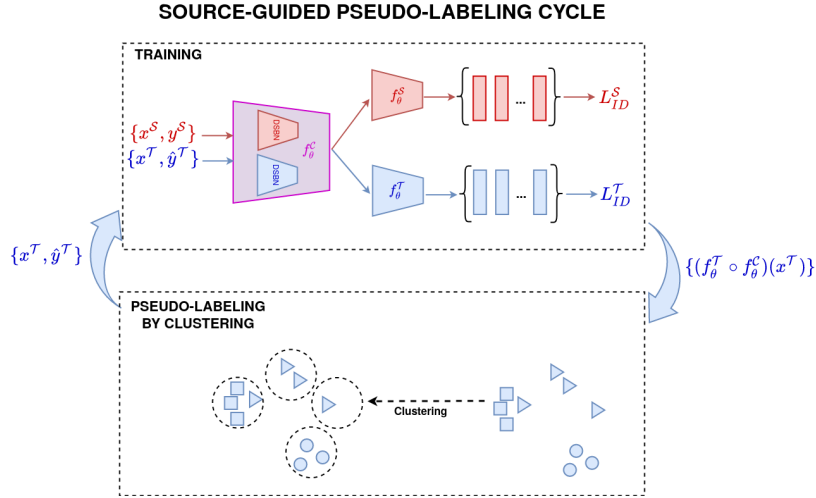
SOURCE-GUIDED PSEUDO-LABELING CYCLE

TRAINING

$\{x^{\mathcal{S}}, y^{\mathcal{S}}\}$

$\{x^{\mathcal{T}}, \hat{y}^{\mathcal{T}}\}$

DSBN

DSBN

$f_\theta^{\mathcal{C}}$

$f_\theta^{\mathcal{S}}$

$f_\theta^{\mathcal{T}}$

...

...

$L_{ID}^{\mathcal{S}}$

$L_{ID}^{\mathcal{T}}$

$\{x^{\mathcal{T}}, \hat{y}^{\mathcal{T}}\}$

$\{(f_\theta^{\mathcal{T}} \circ f_\theta^{\mathcal{C}})(x^{\mathcal{T}})\}$

PSEUDO-LABELING BY CLUSTERING

Clustering